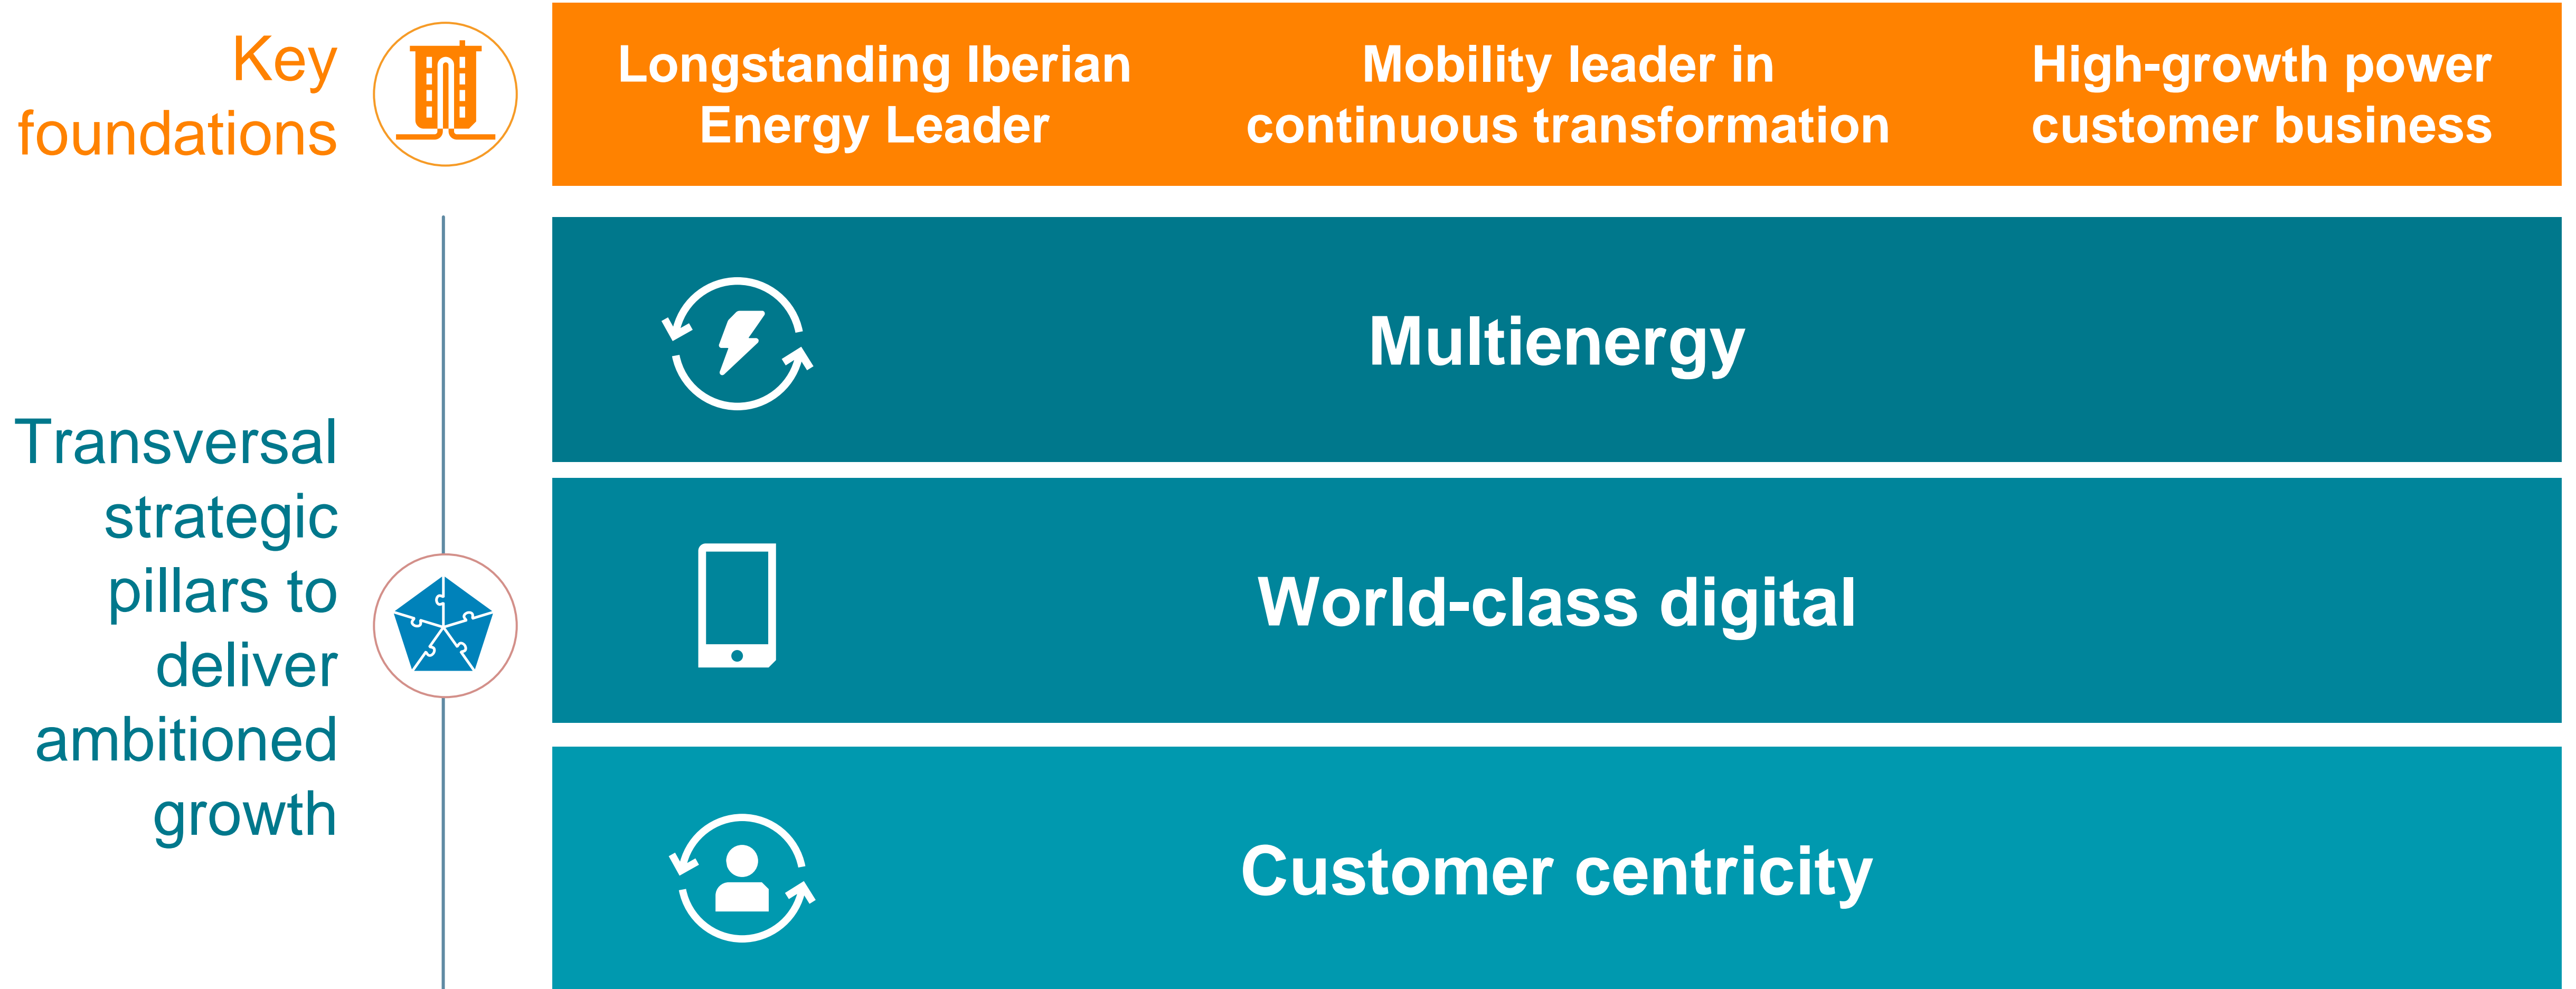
Key foundations

Longstanding Iberian Energy Leader

Mobility leader in continuous transformation

High-growth power customer business

Transversal strategic pillars to deliver ambitioned growth

Multienergy

World-class digital

Customer centricity